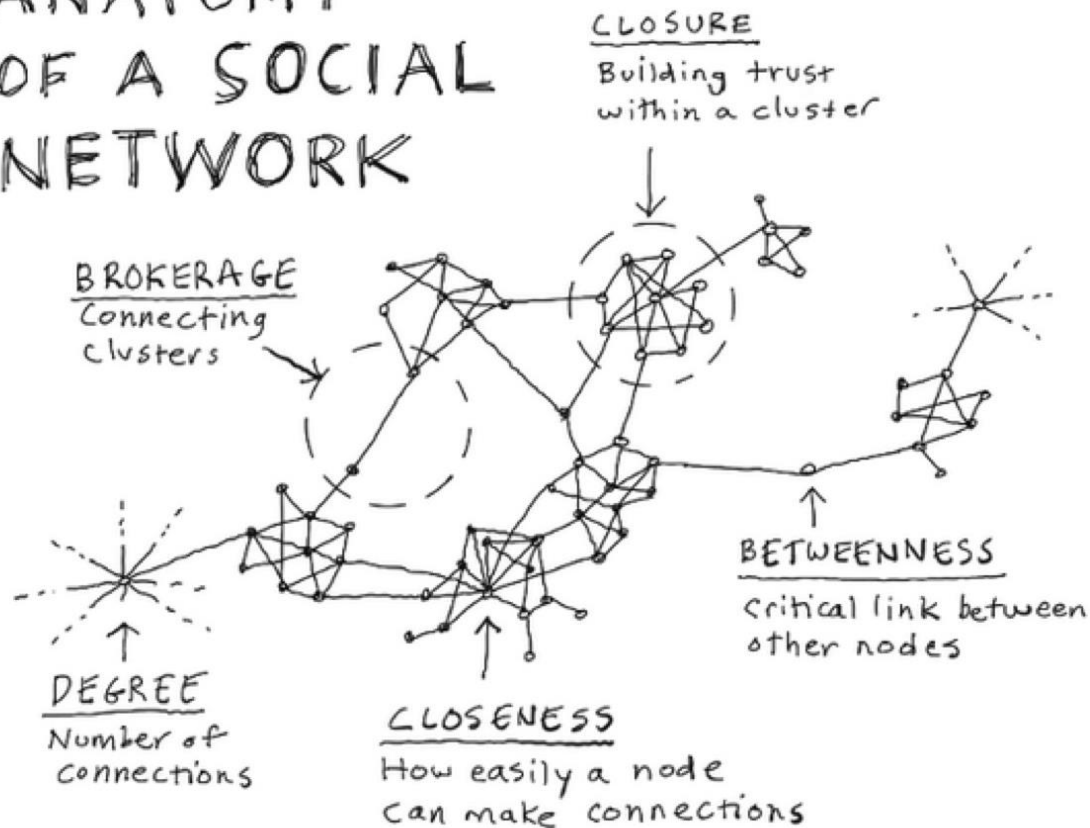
ANATOMY OF A SOCIAL NETWORK

CLOSURE
Building trust within a cluster

BROKERAGE
Connecting clusters

BETWEENNESS
Critical link between other nodes

DEGREE
Number of connections

CLOSENESS
How easily a node can make connections